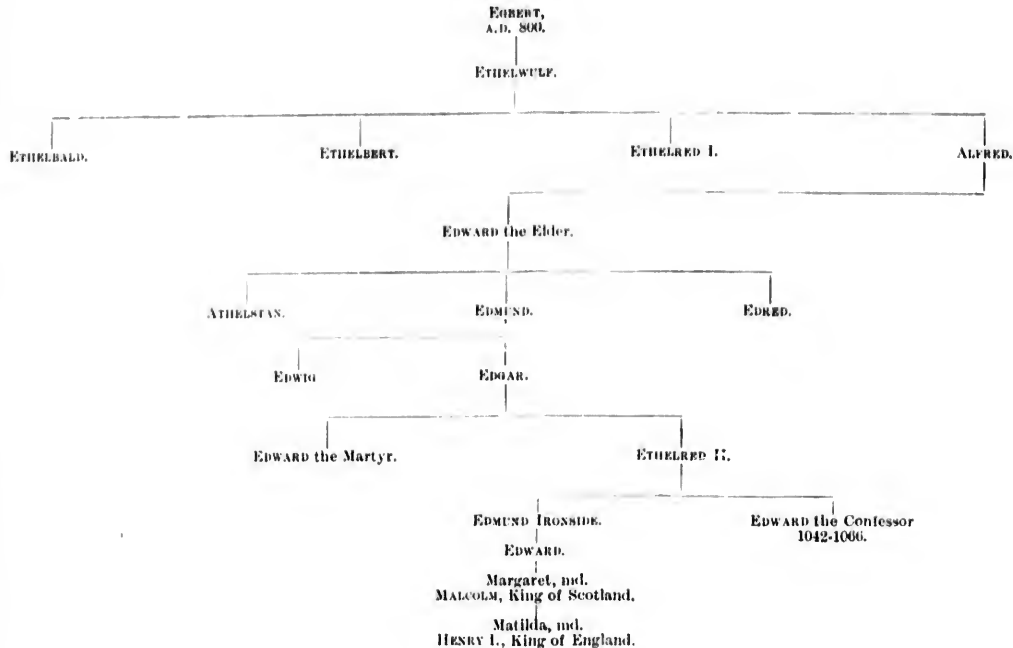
Egbert,
A.D. 800.

Ethelwulf.

Ethelbald.

Ethelbert.

Ethelred I.

Alfred.

Edward the Elder.

Athelstan.

Edmund.

Edred.

Edwig

Edgar.

Edward the Martyr.

Ethelred II.

Edmund Ironside.

Edward the Confessor
1042-1066.

Edward.

Margaret, md.
Malcolm, King of Scotland.

Matilda, md.
Henry I., King of England.